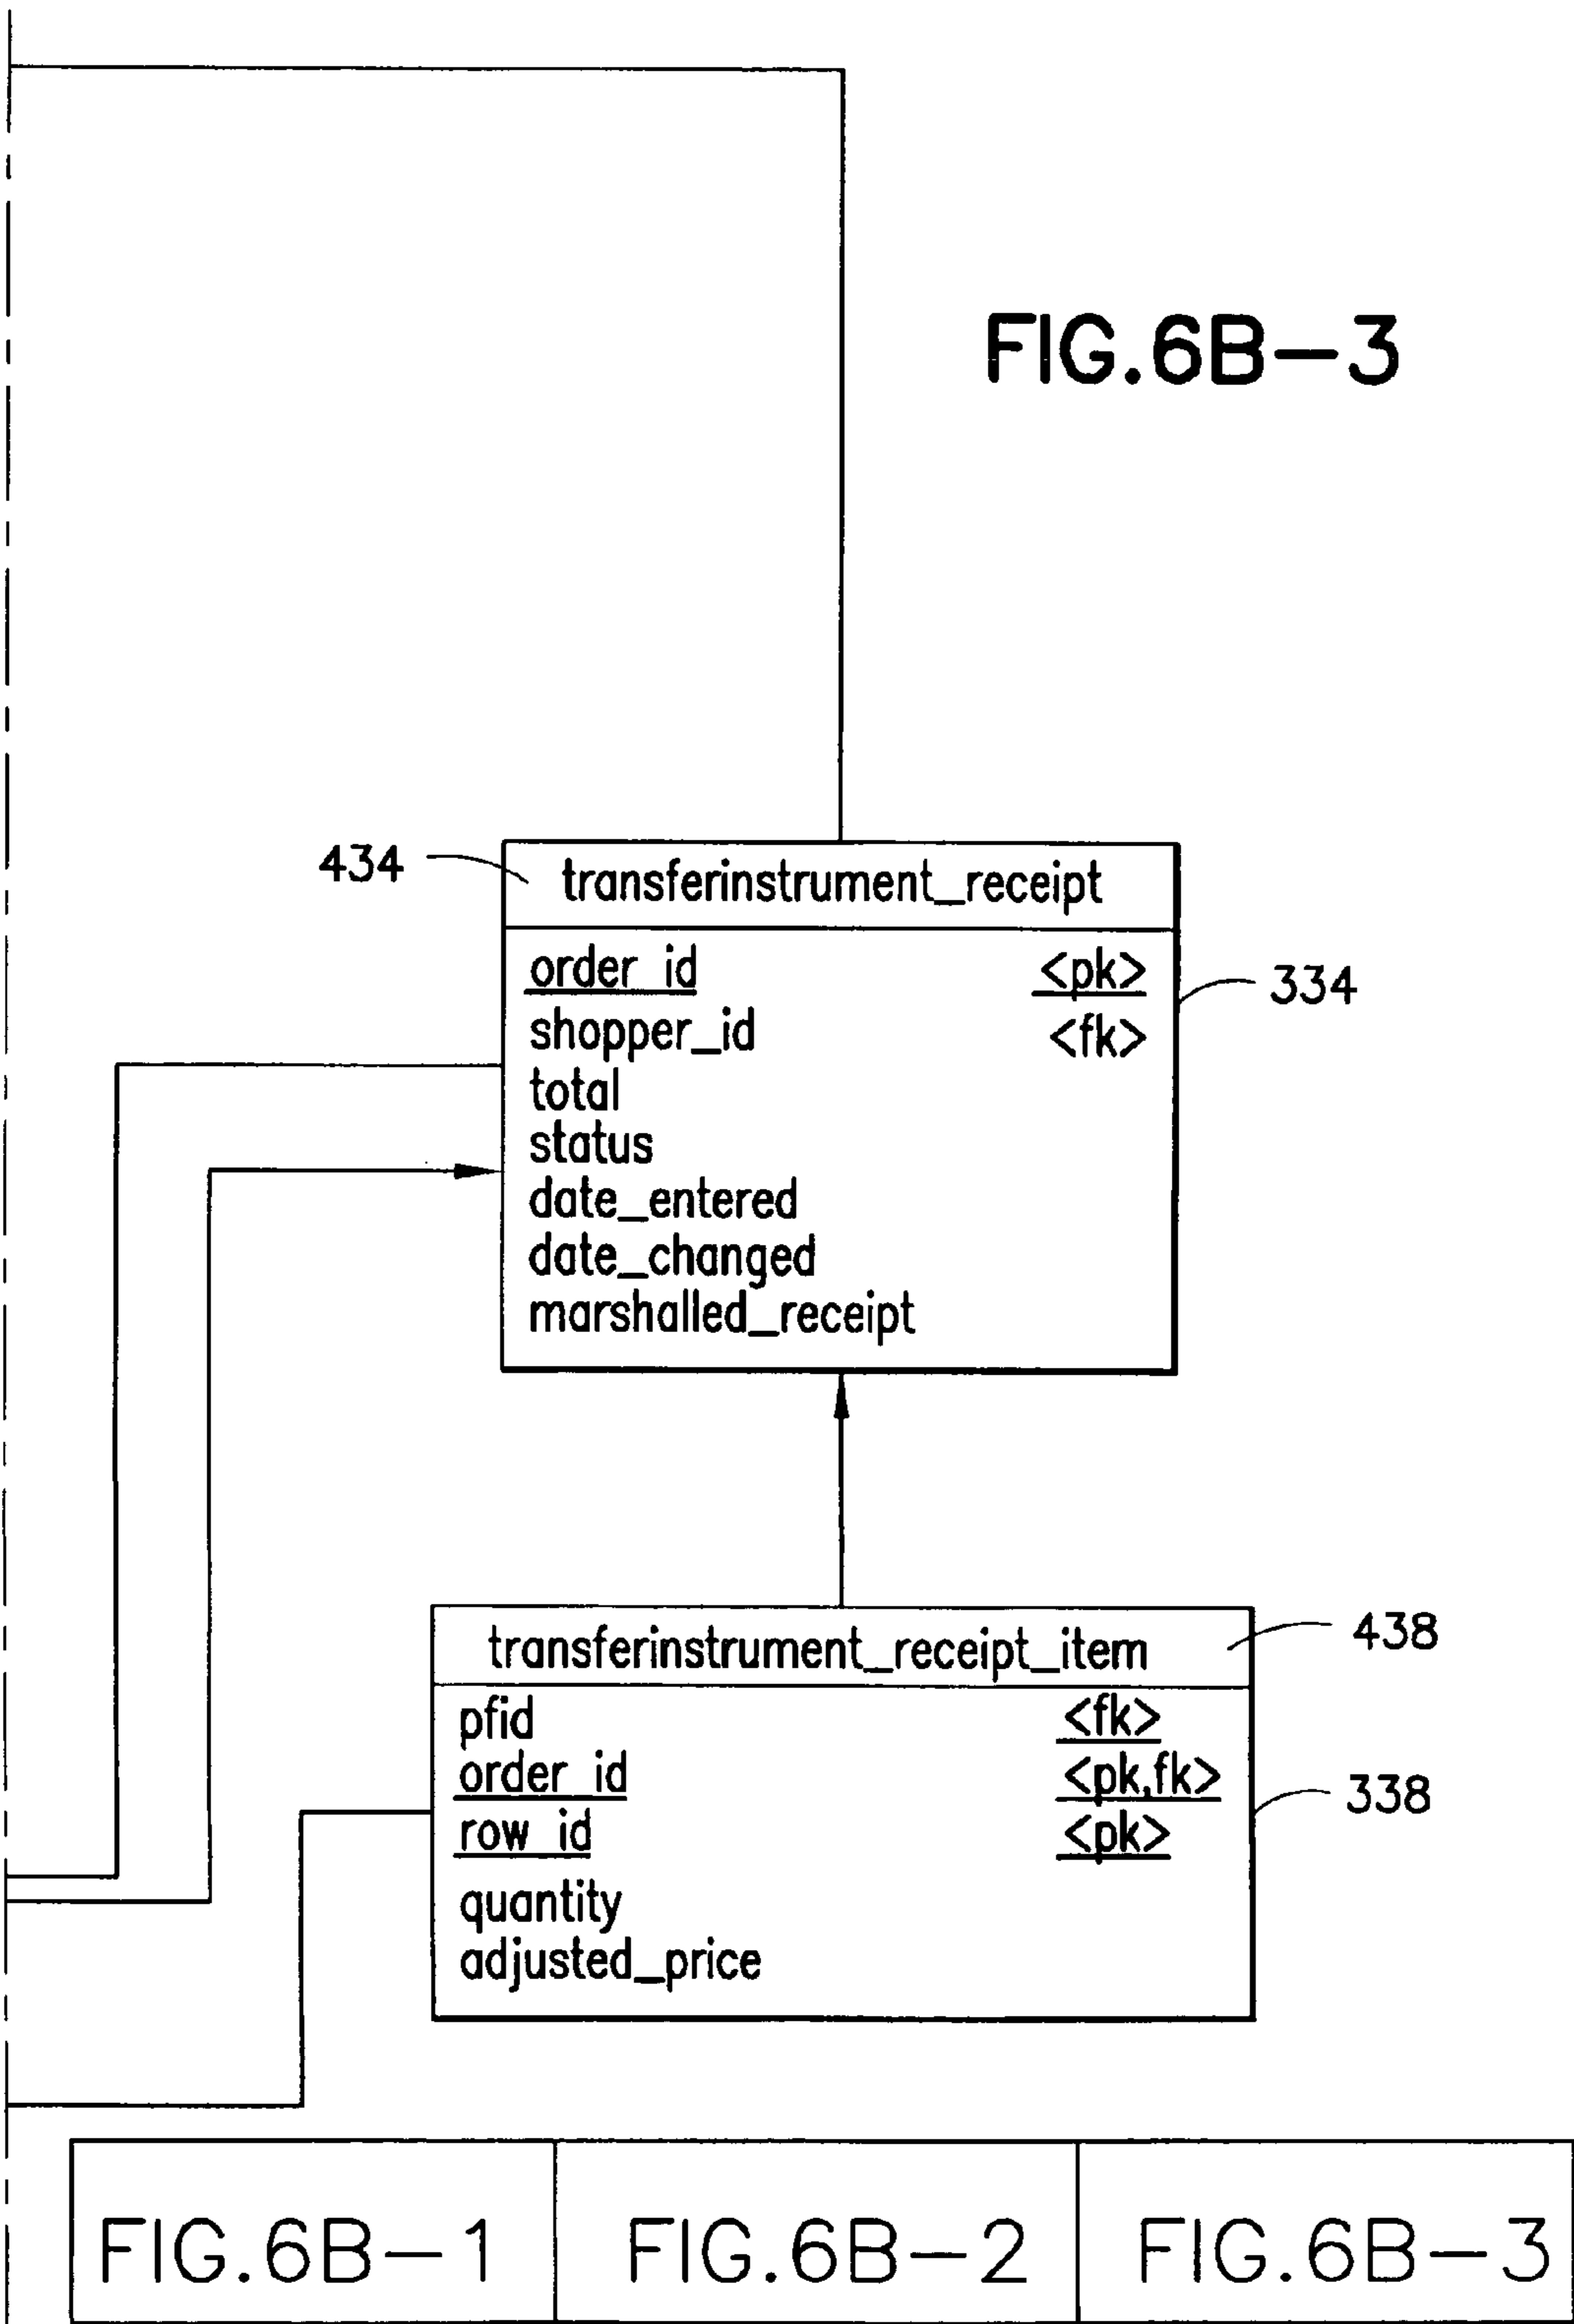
FIG.6B—3

434

transferinstrument_receipt

order_id <pk>
shopper_id <fk>
total
status
date_entered
date_changed
marshalled_receipt

334

transferinstrument_receipt_item

438

pfid <fk>
order_id <pk,fk>
row_id <pk>
quantity
adjusted_price

338

| FIG.6B—1 | FIG.6B—2 | FIG.6B—3 |
|---|---|---|